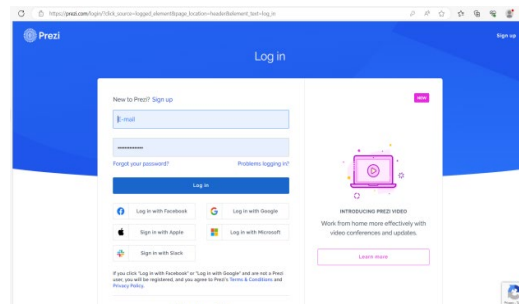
https://prezi.com/login/?click_source=logged_element&page_location=header&element_text=log_in

Prezi

Sign up

Log in

New to Prezi? Sign up

E-mail

••••••••••••

Forgot your password?

Problems logging in?

Log in

Log in with Facebook

Log in with Google

Sign in with Apple

Log in with Microsoft

Sign in with Slack

If you click "Log in with Facebook" or "Log in with Google" and are not a Prezi user, you will be registered, and you agree to Prezi's Terms & Conditions and Privacy Policy.

NEW

INTRODUCING PREZI VIDEO

Work from home more effectively with video conferences and updates.

Learn more